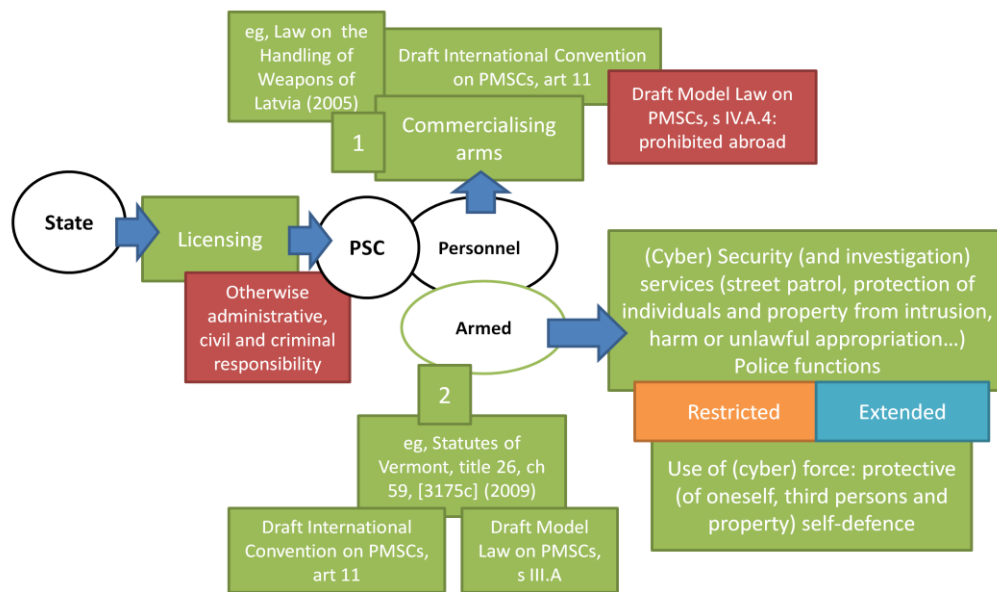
eg, Law on the Handling of Weapons of Latvia (2005)

Draft International Convention on PMSCs, art 11

Draft Model Law on PMSCs, s IV.A.4: prohibited abroad

1

Commercialising arms

State

Licensing

PSC

Personnel

Otherwise administrative, civil and criminal responsibility

Armed

(Cyber) Security (and investigation) services (street patrol, protection of individuals and property from intrusion, harm or unlawful appropriation…) Police functions

Restricted

Extended

Use of (cyber) force: protective (of oneself, third persons and property) self-defence

2

eg, Statutes of Vermont, title 26, ch 59, [3175c] (2009)

Draft International Convention on PMSCs, art 11

Draft Model Law on PMSCs, s III.A